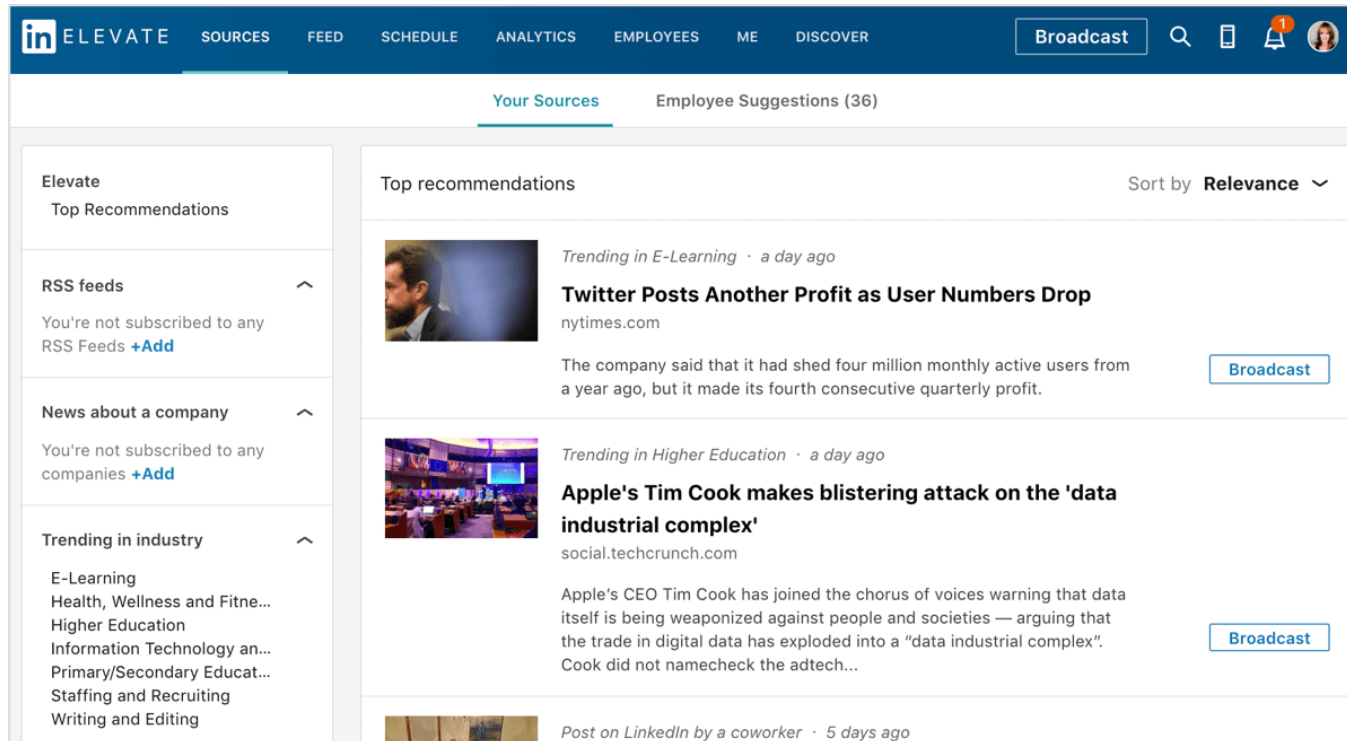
in ELEVATE SOURCES FEED SCHEDULE ANALYTICS EMPLOYEES ME DISCOVER Broadcast 1

Your Sources Employee Suggestions (36)

Elevate
Top Recommendations

RSS feeds
You're not subscribed to any RSS Feeds +Add

News about a company
You're not subscribed to any companies +Add

Trending in industry
E-Learning
Health, Wellness and Fitne...
Higher Education
Information Technology an...
Primary/Secondary Educat...
Staffing and Recruiting
Writing and Editing

Top recommendations
Sort by Relevance

Trending in E-Learning · a day ago
Twitter Posts Another Profit as User Numbers Drop
nytimes.com
The company said that it had shed four million monthly active users from a year ago, but it made its fourth consecutive quarterly profit.
Broadcast

Trending in Higher Education · a day ago
Apple's Tim Cook makes blistering attack on the 'data industrial complex'
social.techcrunch.com
Apple's CEO Tim Cook has joined the chorus of voices warning that data itself is being weaponized against people and societies — arguing that the trade in digital data has exploded into a "data industrial complex". Cook did not namecheck the adtech...
Broadcast

Post on LinkedIn by a coworker · 5 days ago